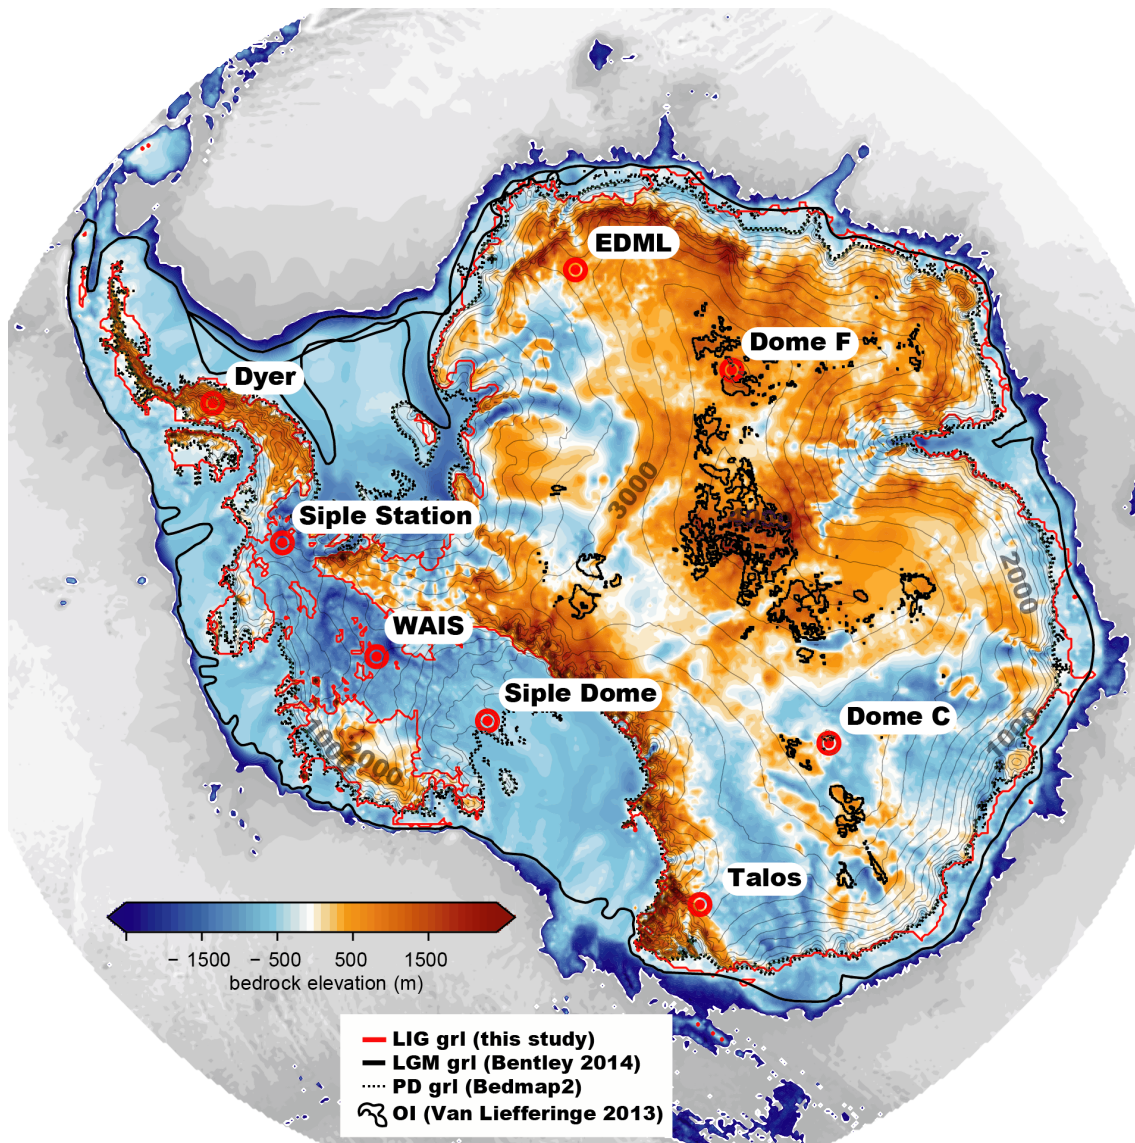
EDML
Dome F
Dyer
3000
Siple Station
2000
WAIS
Siple Dome
Dome C
1000
2000
1000
Talos
– 1500 – 500 500 1500
bedrock elevation (m)
LIG grl (this study)
LGM grl (Bentley 2014)
PD grl (Bedmap2)
OI (Van Liefferinge 2013)